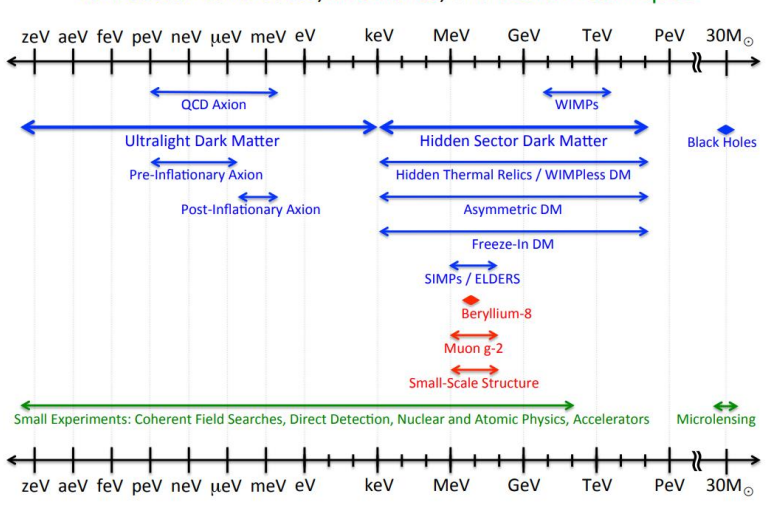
zeV aeV feV peV neV μeV meV eV keV MeV GeV TeV PeV 30M$_\odot$

QCD Axion

WIMPs

Ultralight Dark Matter

Hidden Sector Dark Matter

Black Holes

Pre-Inflationary Axion

Hidden Thermal Relics / WIMPless DM

Post-Inflationary Axion

Asymmetric DM

Freeze-In DM

SIMPs / ELDERS

Beryllium-8

Muon g-2

Small-Scale Structure

Small Experiments: Coherent Field Searches, Direct Detection, Nuclear and Atomic Physics, Accelerators

Microlensing

zeV aeV feV peV neV μeV meV eV keV MeV GeV TeV PeV 30M$_\odot$